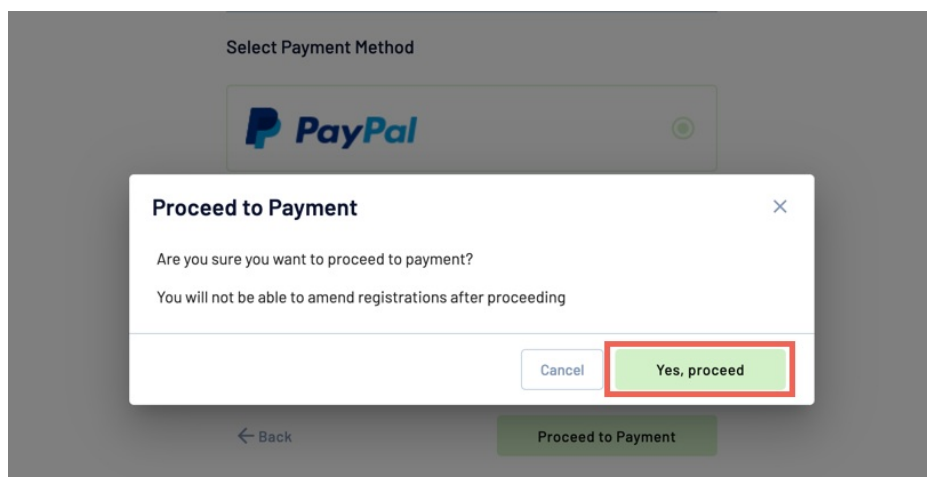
Select Payment Method

PayPal

Proceed to Payment

×

Are you sure you want to proceed to payment?

You will not be able to amend registrations after proceeding

Cancel

Yes, proceed

← Back

Proceed to Payment